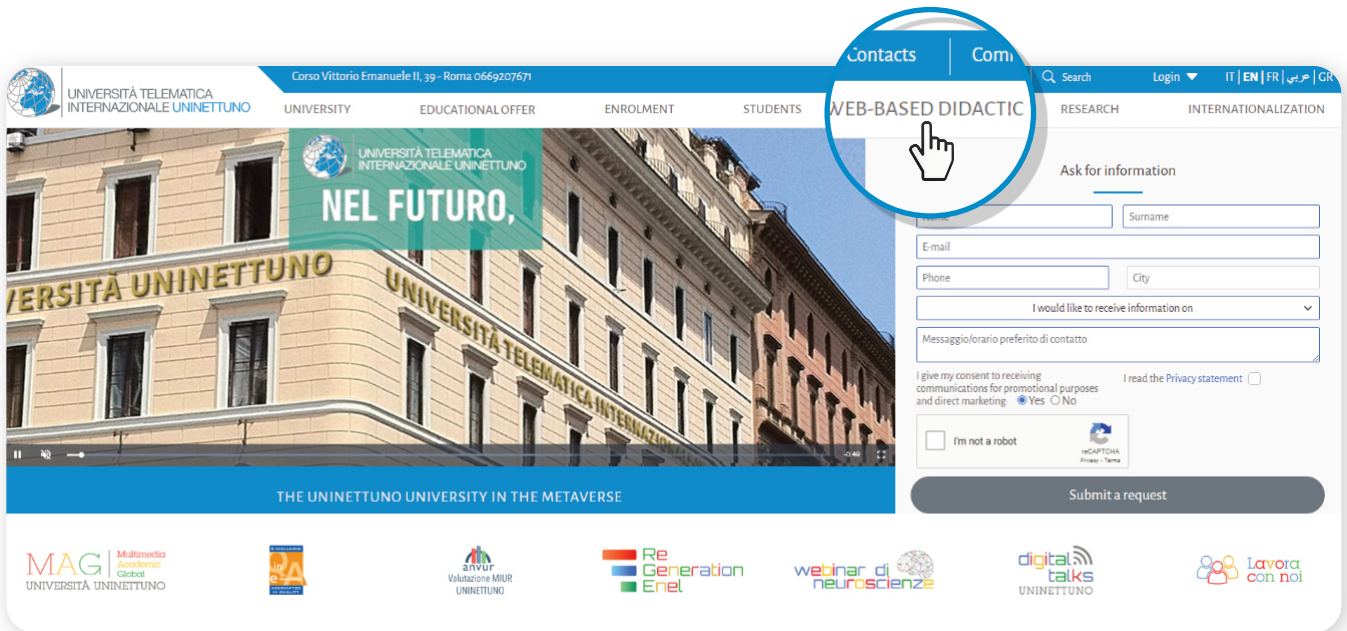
Contacts | Com

UNIVERSITÀ TELEMATICA INTERNAZIONALE UNINETTUNO

Corso Vittorio Emanuele II, 39 - Roma 0669207671

Search Login IT | EN | FR | عربي | GR

UNIVERSITY EDUCATIONAL OFFER ENROLMENT STUDENTS WEB-BASED DIDACTIC RESEARCH INTERNATIONALIZATION

UNIVERSITÀ TELEMATICA INTERNAZIONALE UNINETTUNO

NEL FUTURO,

VERSITÀ UNINETTUNO

UNIVERSITÀ TELEMATICA INTERNAZIONALE

-0:49

THE UNINETTUNO UNIVERSITY IN THE METAVERSE

Ask for information

Name Surname

E-mail

Phone City

I would like to receive information on

Messaggio/orario preferito di contatto

I give my consent to receiving communications for promotional purposes and direct marketing Yes No

I read the Privacy statement

I'm not a robot reCAPTCHA Privacy - Terms

Submit a request

MAG Multimedia Academic Global UNIVERSITÀ UNINETTUNO

anvur Valutazione MIUR UNINETTUNO

Re Generation Enel

webinar di neuroscienze

digital talks UNINETTUNO

Lavora con noi